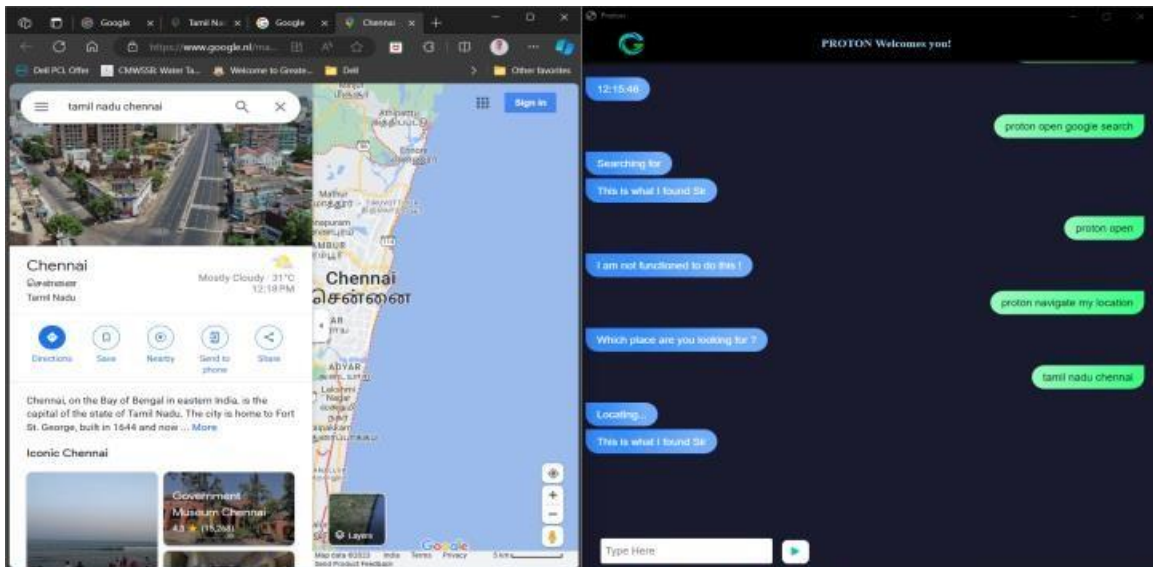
Google × Tamil Na × Google × Chennai × +

https://www.google.nl/ma...

Dell PCL Offer CMWSSB Water Ta... Welcome to Greate... Dell Other favorites

tamil nadu chennai

Sign in

Chennai
சென்னை
Tamil Nadu

Mostly Cloudy · 31°C
12:18 PM

Directions Save Nearby Send to phone Share

Chennai, on the Bay of Bengal in eastern India, is the capital of the state of Tamil Nadu. The city is home to Fort St. George, built in 1644 and now ... More

Iconic Chennai

Government Museum Chennai
4.4 ★ (15,268)

Chennai
சென்னை

ADYAR

Layers

Map data ©2022 India Terms Privacy Send Product Feedback 5 km

Proton

PROTON Welcomes you!

12:15:46

proton open google search

Searching for

This is what I found Sir

proton open

I am not functioned to do this !

proton navigate my location

Which place are you looking for ?

tamil nadu chennai

Locating...

This is what I found Sir

Type Here